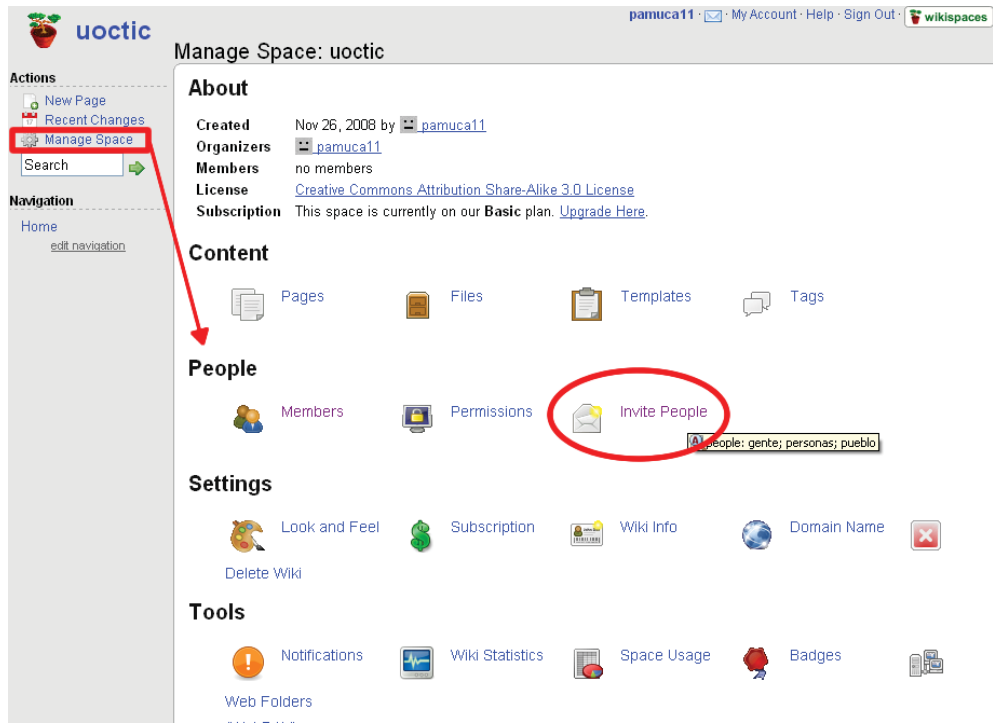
uoctic

pamuca11 · My Account · Help · Sign Out · wikispaces

Manage Space: uoctic

Actions
New Page
Recent Changes
Manage Space
Search

Navigation
Home
edit navigation

About

| Created | Nov 26, 2008 by pamuca11 |
|---|---|
| Organizers | pamuca11 |
| Members | no members |
| License | Creative Commons Attribution Share-Alike 3.0 License |
| Subscription | This space is currently on our **Basic** plan. Upgrade Here. |

Content

Pages
Files
Templates
Tags

People

Members
Permissions
Invite People

people: gente; personas; pueblo

Settings

Look and Feel
Subscription
Wiki Info
Domain Name
Delete Wiki

Tools

Notifications
Wiki Statistics
Space Usage
Badges
Web Folders